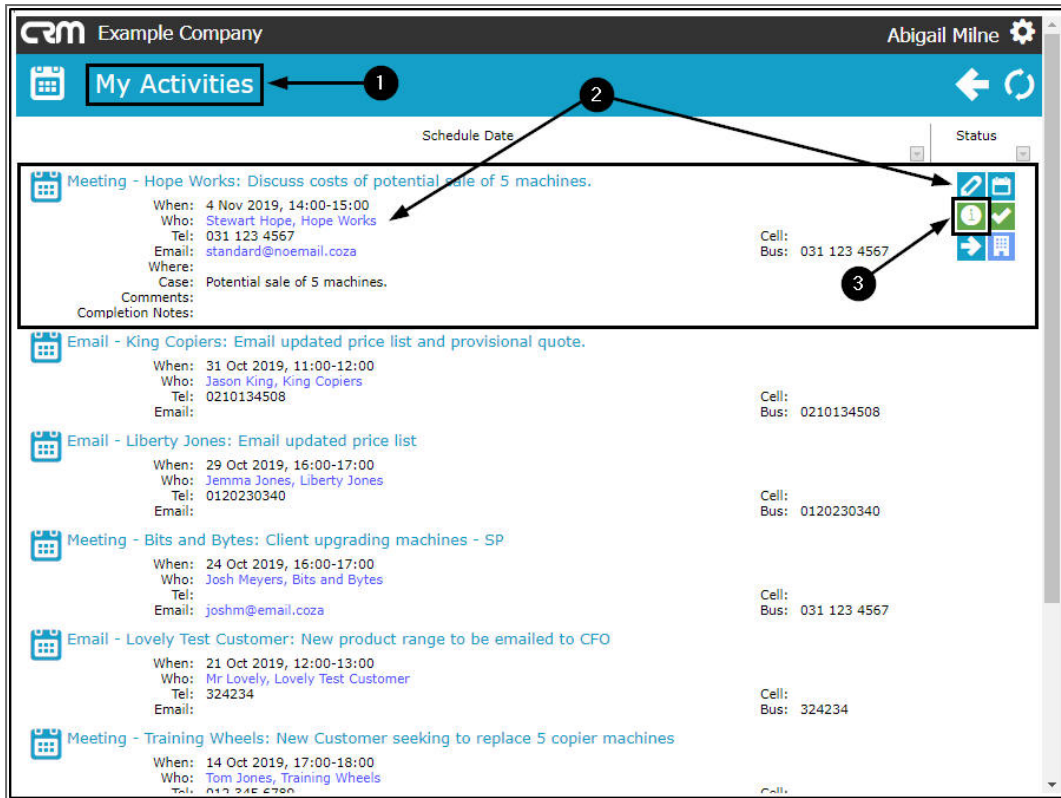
CRM Example Company

Abigail Milne

My Activities

1

2

Schedule Date

Status

Meeting - Hope Works: Discuss costs of potential sale of 5 machines.

When: 4 Nov 2019, 14:00-15:00
Who: Stewart Hope, Hope Works
Tel: 031 123 4567
Email: standard@noemail.coza
Where:
Case: Potential sale of 5 machines.
Comments:
Completion Notes:

Cell:
Bus: 031 123 4567

3

Email - King Copiers: Email updated price list and provisional quote.

When: 31 Oct 2019, 11:00-12:00
Who: Jason King, King Copiers
Tel: 0210134508
Email:

Cell:
Bus: 0210134508

Email - Liberty Jones: Email updated price list

When: 29 Oct 2019, 16:00-17:00
Who: Jemma Jones, Liberty Jones
Tel: 0120230340
Email:

Cell:
Bus: 0120230340

Meeting - Bits and Bytes: Client upgrading machines - SP

When: 24 Oct 2019, 16:00-17:00
Who: Josh Meyers, Bits and Bytes
Tel:
Email: joshm@email.coza

Cell:
Bus: 031 123 4567

Email - Lovely Test Customer: New product range to be emailed to CFO

When: 21 Oct 2019, 12:00-13:00
Who: Mr Lovely, Lovely Test Customer
Tel: 324234
Email:

Cell:
Bus: 324234

Meeting - Training Wheels: New Customer seeking to replace 5 copier machines

When: 14 Oct 2019, 17:00-18:00
Who: Tom Jones, Training Wheels
Tel: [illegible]

Cell: